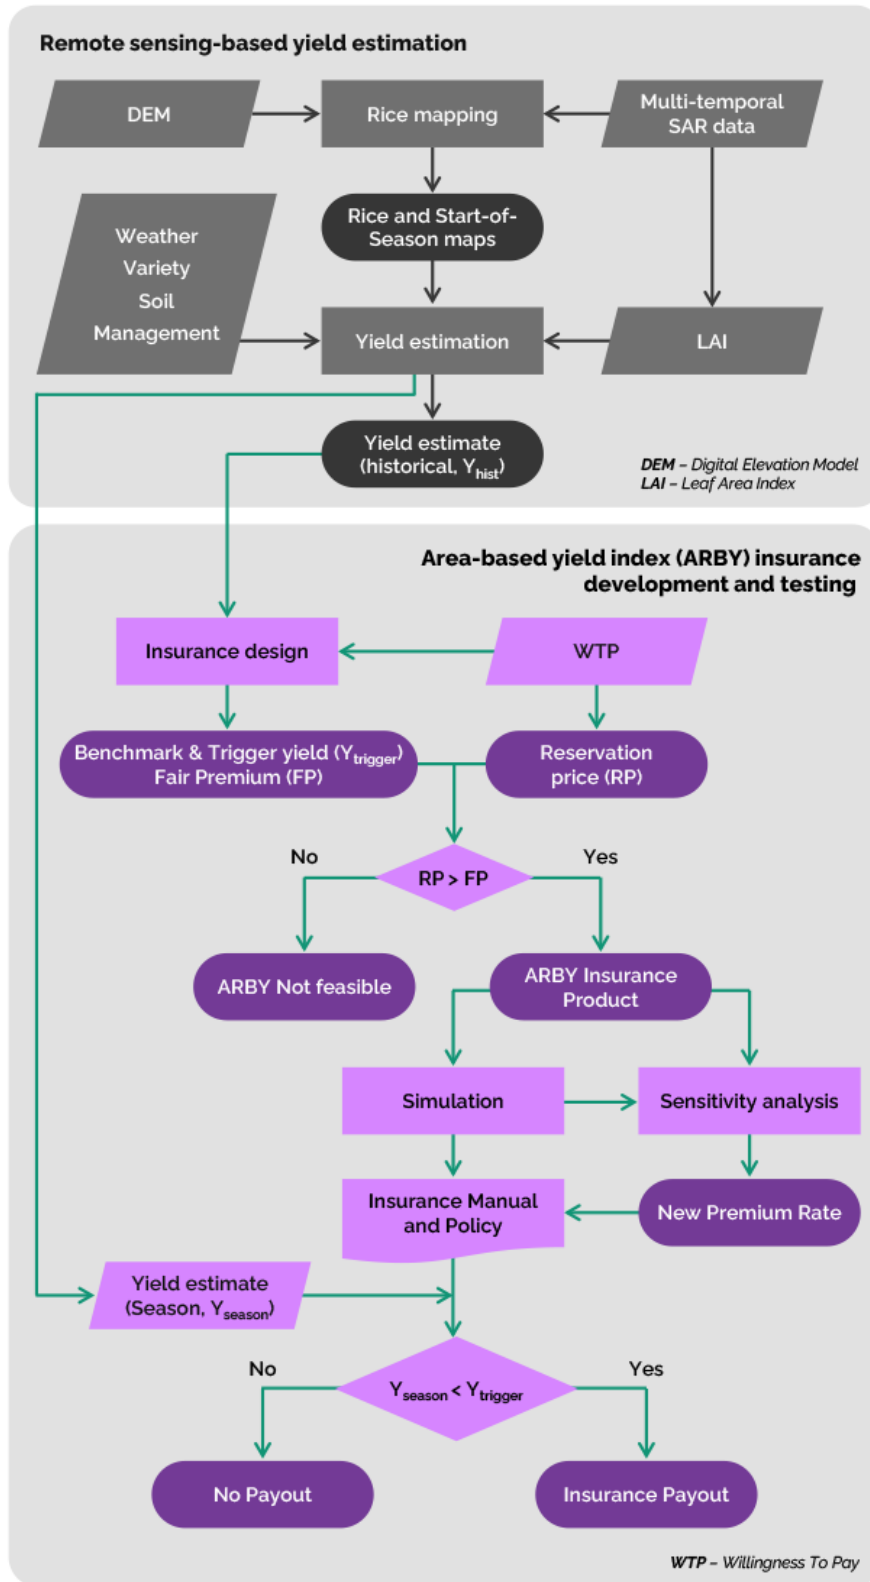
Remote sensing-based yield estimation

DEM

Rice mapping

Multi-temporal SAR data

Weather
Variety
Soil
Management

Rice and Start-of-Season maps

Yield estimation

LAI

Yield estimate (historical, $Y_{hist}$)

DEM – Digital Elevation Model
LAI – Leaf Area Index

Area-based yield index (ARBY) insurance development and testing

Insurance design

WTP

Benchmark & Trigger yield ($Y_{trigger}$) Fair Premium (FP)

Reservation price (RP)

No

RP > FP

Yes

ARBY Not feasible

ARBY Insurance Product

Simulation

Sensitivity analysis

Insurance Manual and Policy

New Premium Rate

Yield estimate (Season, $Y_{season}$)

No

$Y_{season} < Y_{trigger}$

Yes

No Payout

Insurance Payout

WTP – Willingness To Pay